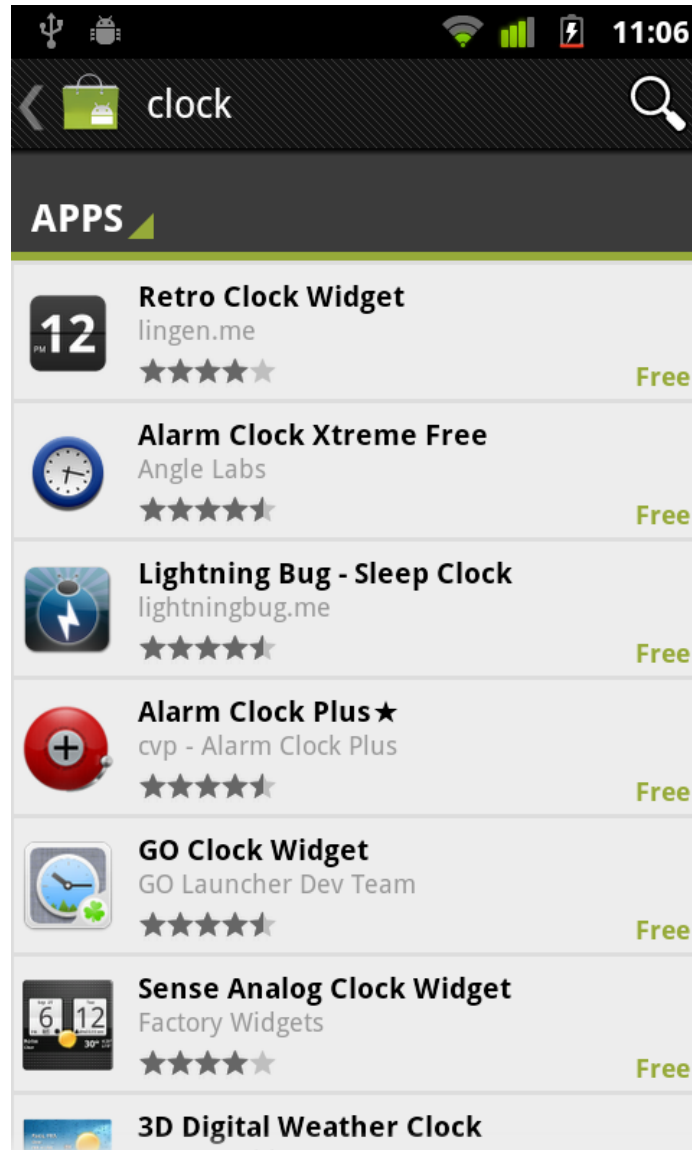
11:06

clock

APPS

12
PM

Retro Clock Widget
lingen.me
Free

Alarm Clock Xtreme Free
Angle Labs
Free

Lightning Bug - Sleep Clock
lightningbug.me
Free

Alarm Clock Plus★
cvp - Alarm Clock Plus
Free

GO Clock Widget
GO Launcher Dev Team
Free

6 12

Sense Analog Clock Widget
Factory Widgets
Free

3D Digital Weather Clock